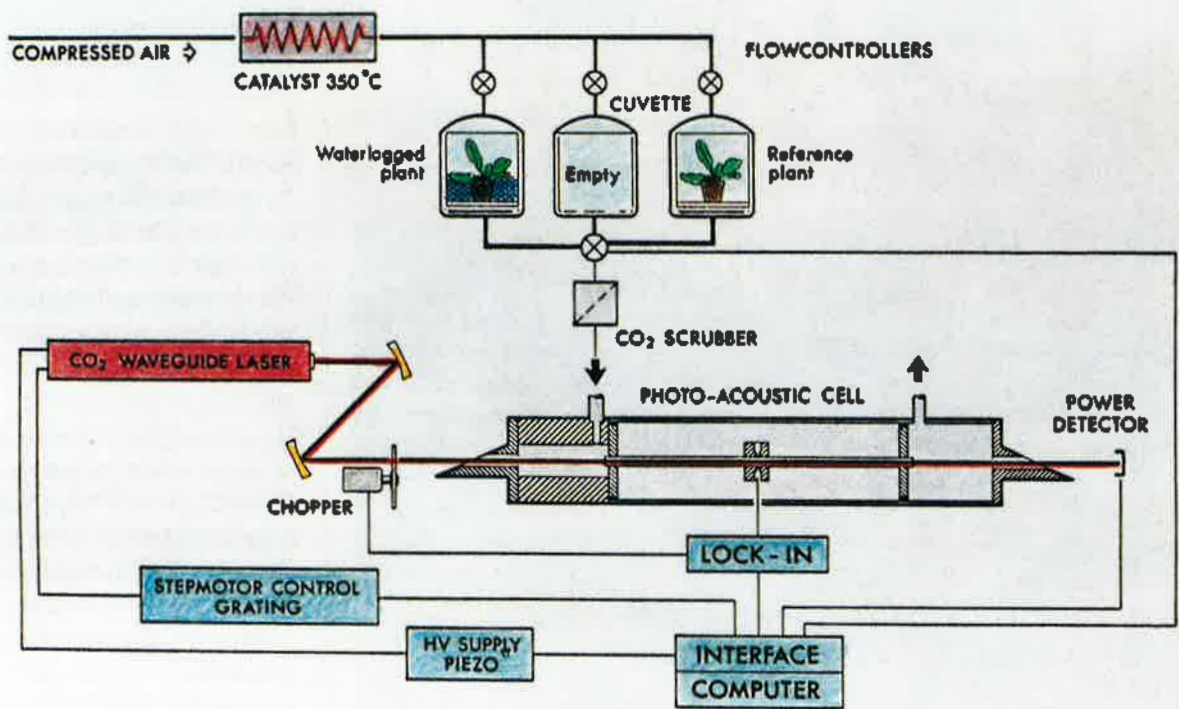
COMPRESSED AIR
CATALYST 350 °C
FLOWCONTROLLERS
CUVETTE
Waterlogged plant
Empty
Reference plant
$CO_2$ SCRUBBER
$CO_2$ WAVEGUIDE LASER
PHOTO-ACOUSTIC CELL
POWER DETECTOR
CHOPPER
LOCK-IN
STEPMOTOR CONTROL GRATING
HV SUPPLY PIEZO
INTERFACE
COMPUTER